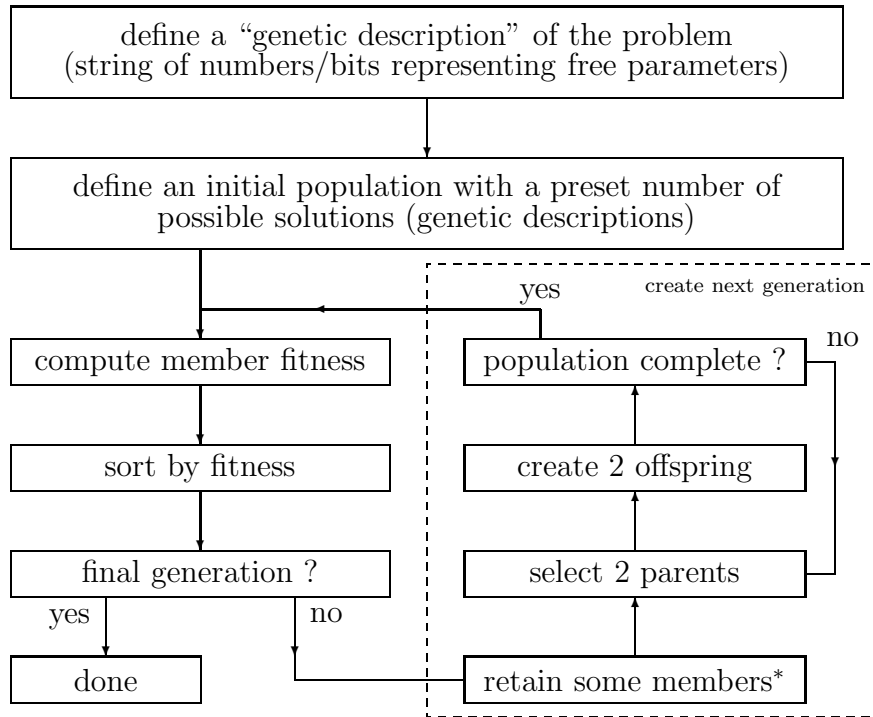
define a "genetic description" of the problem (string of numbers/bits representing free parameters)

define an initial population with a preset number of possible solutions (genetic descriptions)

yes

create next generation

compute member fitness

population complete ?

no

sort by fitness

create 2 offspring

final generation ?

select 2 parents

yes

no

done

retain some members*